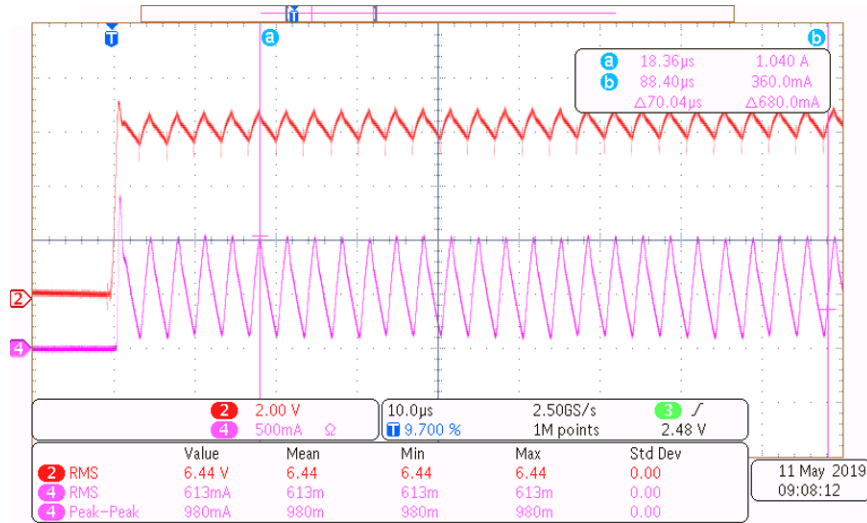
T
a
b

a 18.36µs 1.040 A
b 88.40µs 360.0mA
Δ70.04µs Δ680.0mA

2
4

2 2.00 V
4 500mA Ω

10.0µs 2.50GS/s 3 ∫
T 9.700 % 1M points 2.48 V

| | Value | Mean | Min | Max | Std Dev |
|---|---|---|---|---|---|
| 2 RMS | 6.44 V | 6.44 | 6.44 | 6.44 | 0.00 |
| 4 RMS | 613mA | 613m | 613m | 613m | 0.00 |
| 4 Peak-Peak | 980mA | 980m | 980m | 980m | 0.00 |

11 May 2019
09:08:12